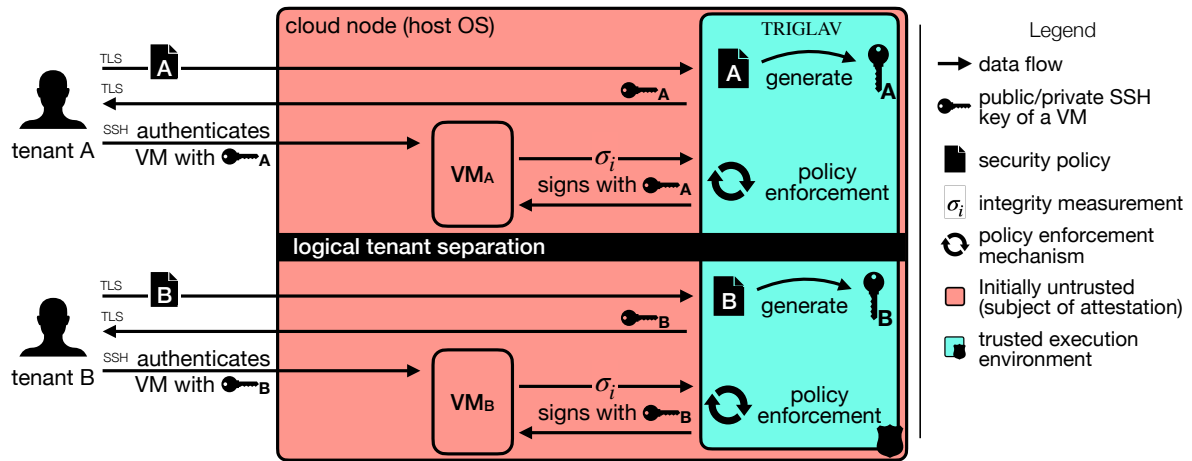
cloud node (host OS)

TRIGLAV

TLS
A
TLS
A
A generate A

SSH authenticates
tenant A
VM with A

VM$_A$
$\sigma_i$
signs with A
policy enforcement

logical tenant separation

TLS
B
TLS
B
B generate B

SSH authenticates
tenant B
VM with B

VM$_B$
$\sigma_i$
signs with B
policy enforcement

Legend
data flow
public/private SSH key of a VM
security policy
$\sigma_i$ integrity measurement
policy enforcement mechanism
Initially untrusted (subject of attestation)
trusted execution environment